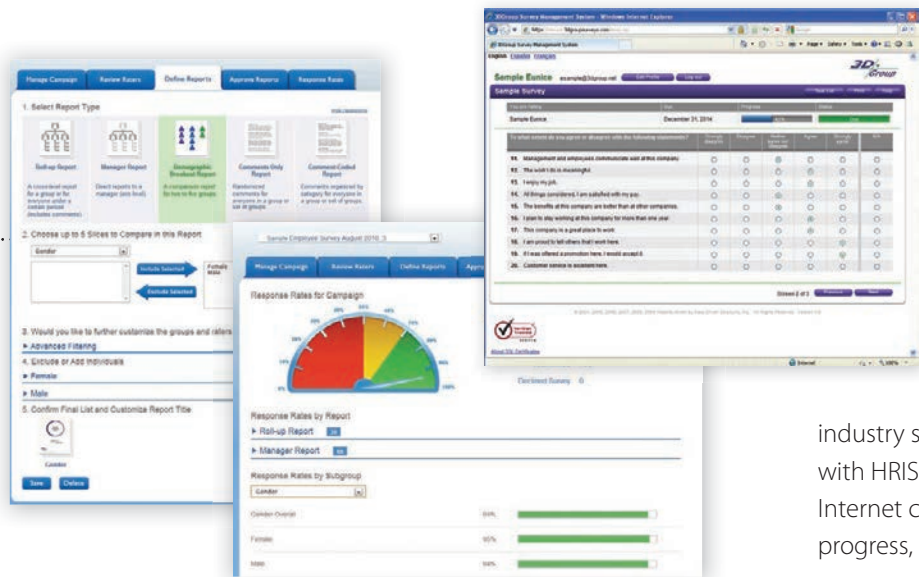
Manage Campaign | Review Raters | Define Reports | Approve Reports | Response Rates

1. Select Report Type

Roll-up Report
A cross-level report for a group or for everyone under a certain person (includes comments)

Manager Report
Direct reports to a manager (one level)

Demographic Breakout Report
A comparison report for two to five groups

Comments Only Report
Randomized comments for everyone in a group or set of groups

Comment-Coded Report
Comments organized by category for everyone in a group or set of groups

2. Choose up to 5 Slices to Compare in this Report

Gender

Include Selected
Exclude Selected

Female
Male

3. Would you like to further customize the groups and raters

▸ Advanced Filtering

4. Exclude or Add Individuals

▸ Female

▸ Male

5. Confirm Final List and Customize Report Title

Gender

Save | Delete

Sample Employee Survey August 2010_3

Manage Campaign | Review Raters | Define Reports | Appro

Response Rates for Campaign

Declined Survey 0

Response Rates by Report

▸ Roll-up Report

▸ Manager Report

Response Rates by Subgroup

Gender

Gender Overall 84%

Female 90%

Male 94%

3D Group Survey Management System - Windows Internet Explorer

English Español Français

Sample Eunice example@3dgroup.net Edit Profile Log out

3D Group

Sample Survey

Sample Eunice December 31, 2014

To what extent do you agree or disagree with the following statements?

11. Management and employees communicate well at this company.
12. The work I do is meaningful.
13. I enjoy my job.
14. All things considered, I am satisfied with my pay.
15. The benefits at this company are better than at other companies.
16. I plan to stay working at this company for more than one year.
17. This company is a great place to work.
18. I am proud to tell others that I work here.
19. If I was offered a promotion here, I would accept it.
20. Customer service is excellent here.

Screen 2 of 3 Previous Next

Internet

industry s
with HRIS
Internet c
progress,